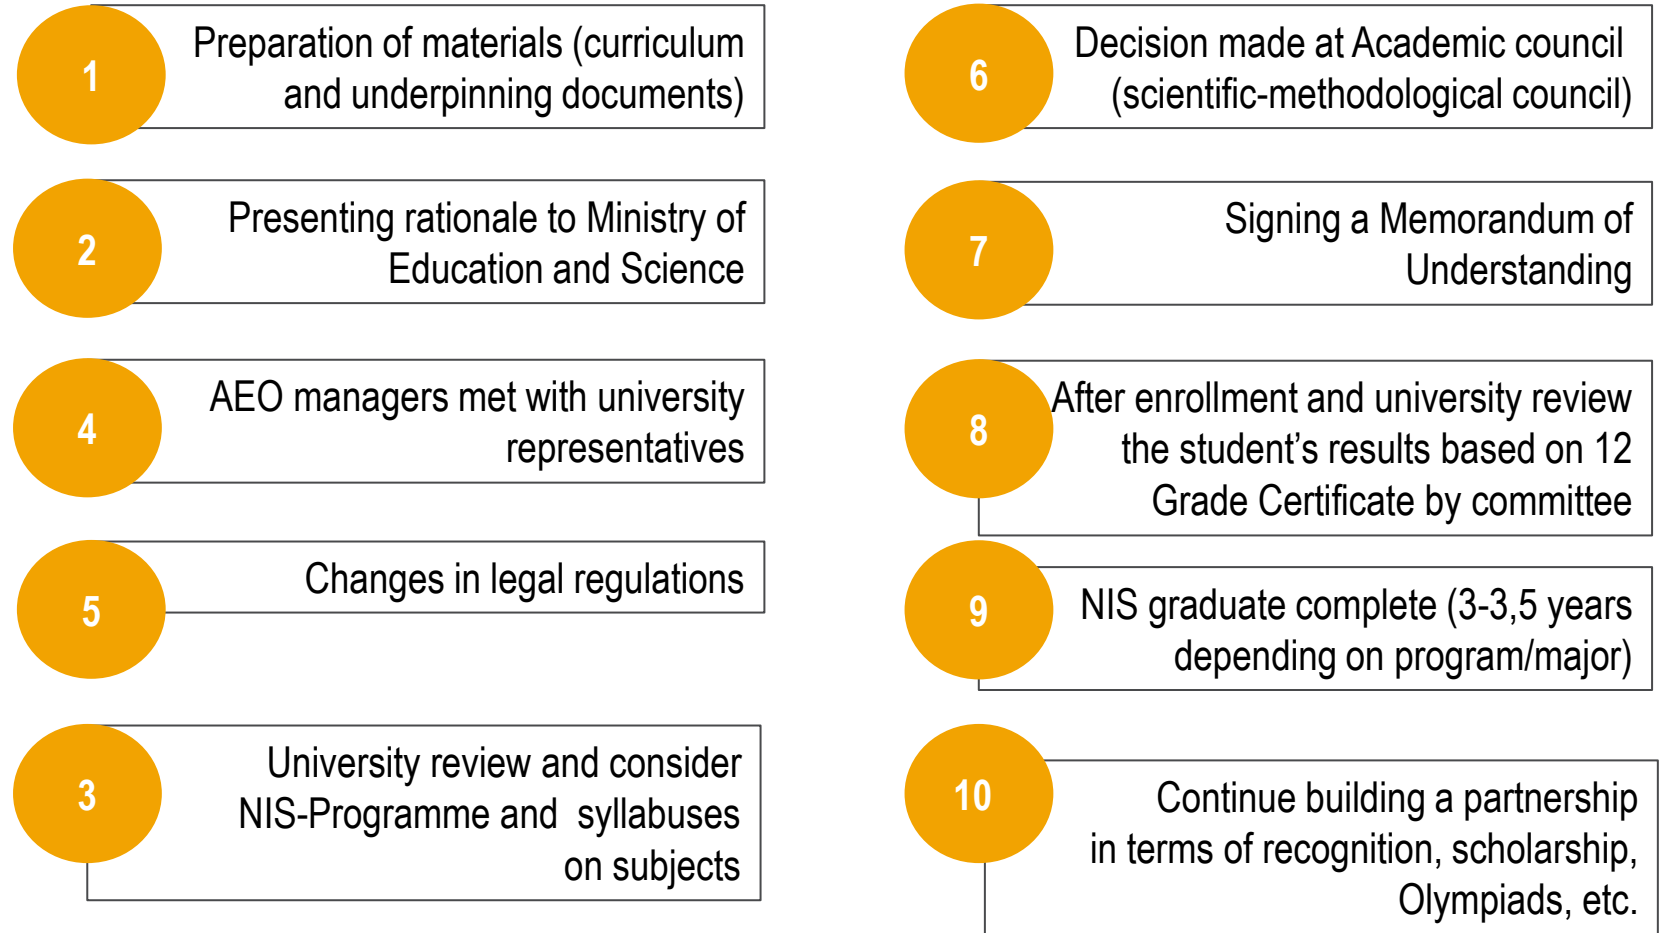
1 Preparation of materials (curriculum and underpinning documents)

2 Presenting rationale to Ministry of Education and Science

4 AEO managers met with university representatives

5 Changes in legal regulations

3 University review and consider NIS-Programme and syllabuses on subjects

6 Decision made at Academic council (scientific-methodological council)

7 Signing a Memorandum of Understanding

8 After enrollment and university review the student's results based on 12 Grade Certificate by committee

9 NIS graduate complete (3-3,5 years depending on program/major)

10 Continue building a partnership in terms of recognition, scholarship, Olympiads, etc.